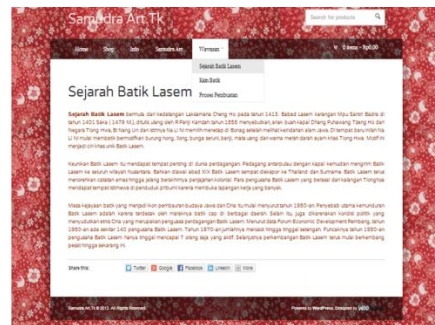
Samudra Art TK

Search for products

Home Shop Info Samudra Art Wawasan

0 items - Rp0,00

Sejarah Batik Lasem

Kain Batik

Proses Pembuatan

Sejarah Batik Lasem

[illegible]

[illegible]

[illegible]

Share this: Twitter Google Facebook LinkedIn More

Samudra Art TK © 2013. All Rights Reserved.

Powered by WordPress. Designed by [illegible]